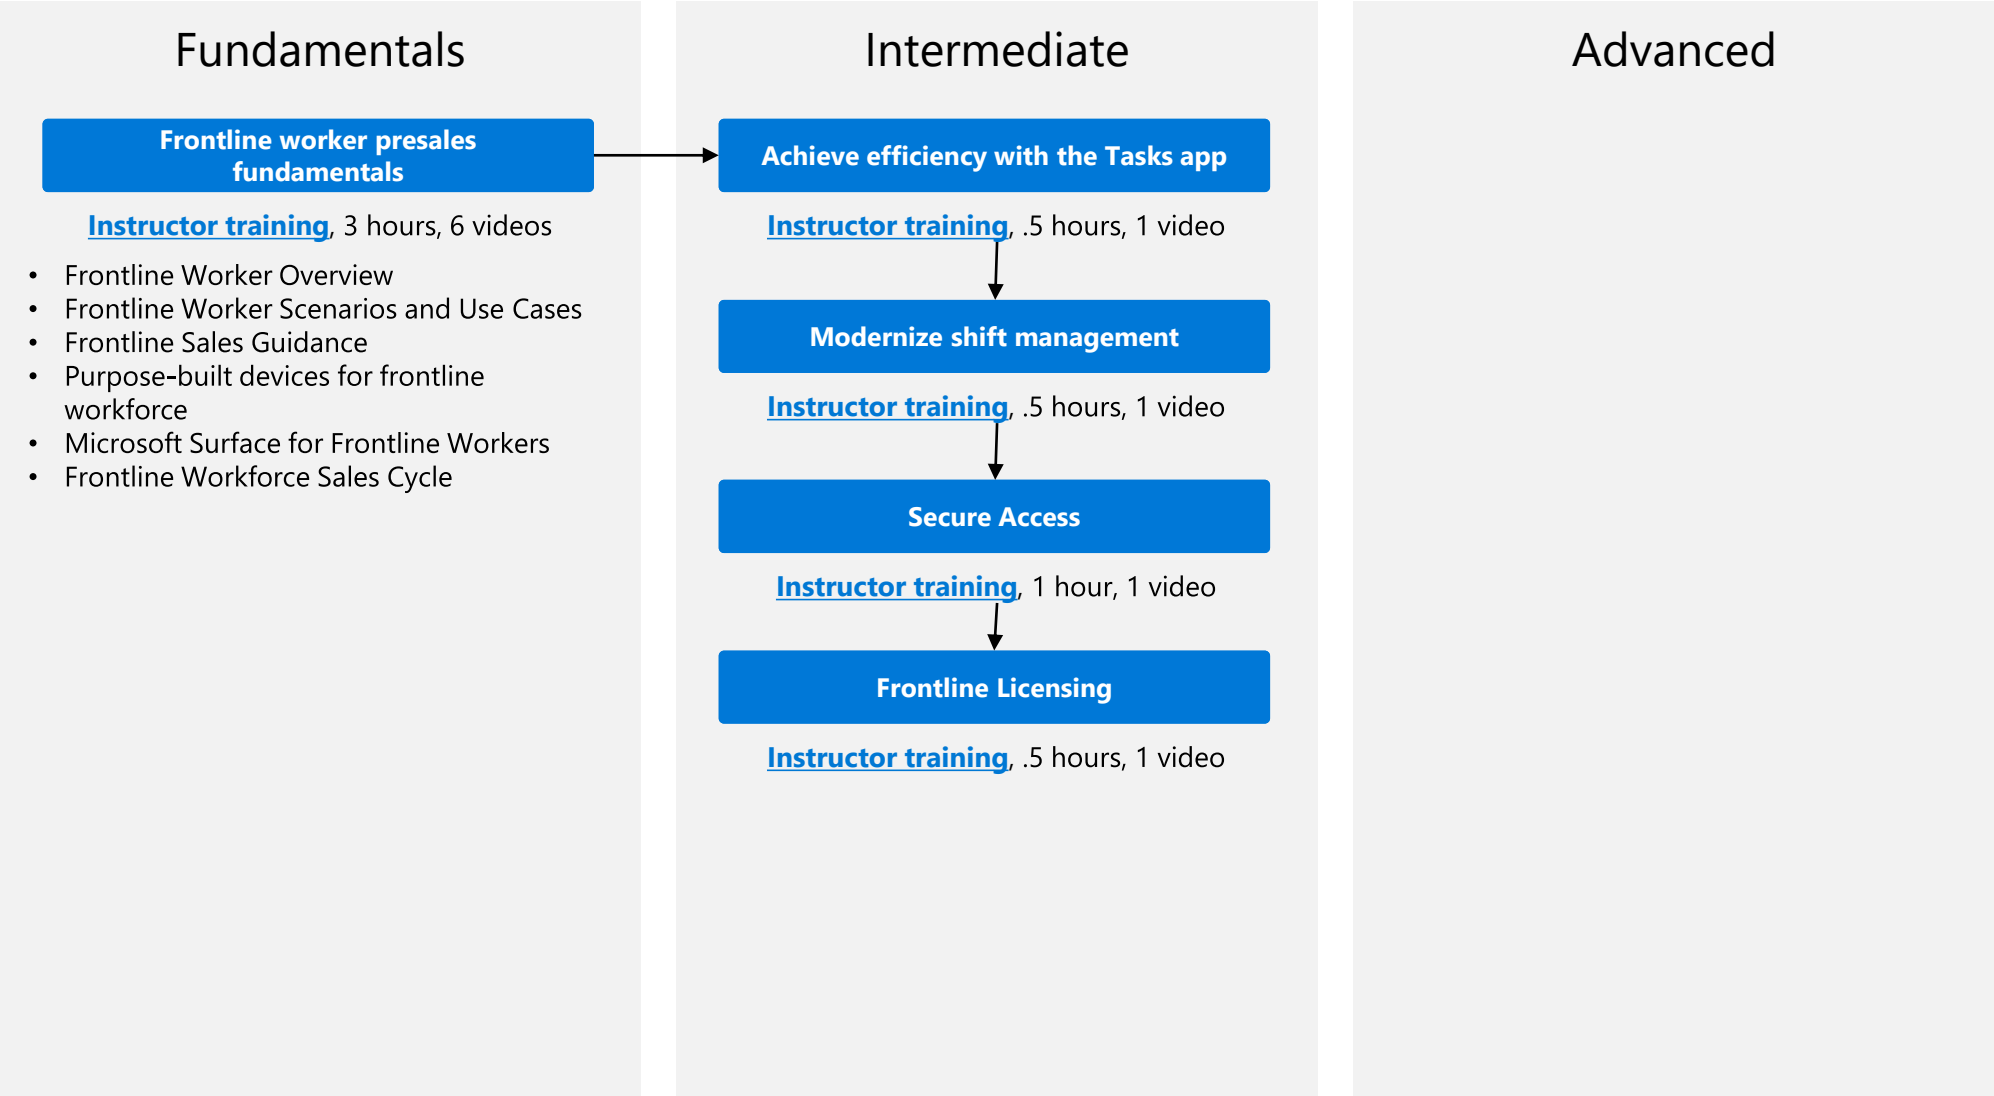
Fundamentals

Frontline worker presales fundamentals

Instructor training, 3 hours, 6 videos

- Frontline Worker Overview
- Frontline Worker Scenarios and Use Cases
- Frontline Sales Guidance
- Purpose-built devices for frontline workforce
- Microsoft Surface for Frontline Workers
- Frontline Workforce Sales Cycle

Intermediate

Achieve efficiency with the Tasks app

Instructor training, .5 hours, 1 video

Modernize shift management

Instructor training, .5 hours, 1 video

Secure Access

Instructor training, 1 hour, 1 video

Frontline Licensing

Instructor training, .5 hours, 1 video

Advanced